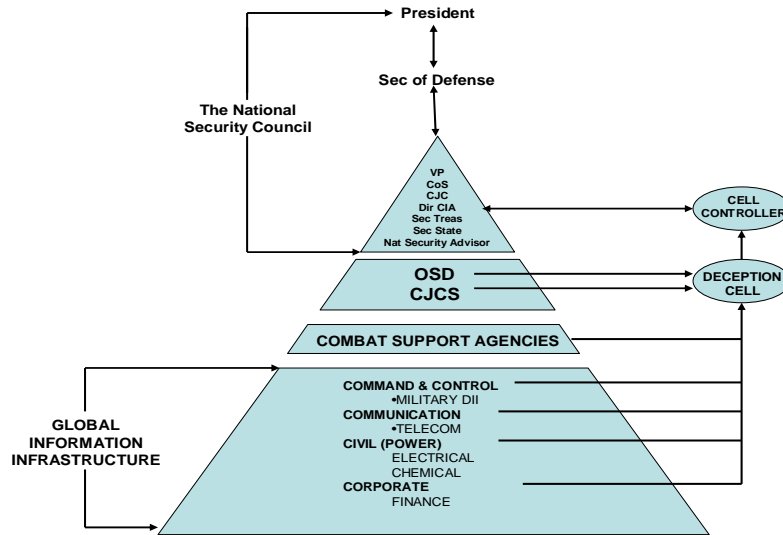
President

Sec of Defense

The National Security Council

VP
CoS
CJC
Dir CIA
Sec Treas
Sec State
Nat Security Advisor

CELL CONTROLLER

OSD
CJCS

DECEPTION CELL

COMBAT SUPPORT AGENCIES

GLOBAL INFORMATION INFRASTRUCTURE

COMMAND & CONTROL
•MILITARY DII
COMMUNICATION
•TELECOM
CIVIL (POWER)
ELECTRICAL
CHEMICAL
CORPORATE
FINANCE